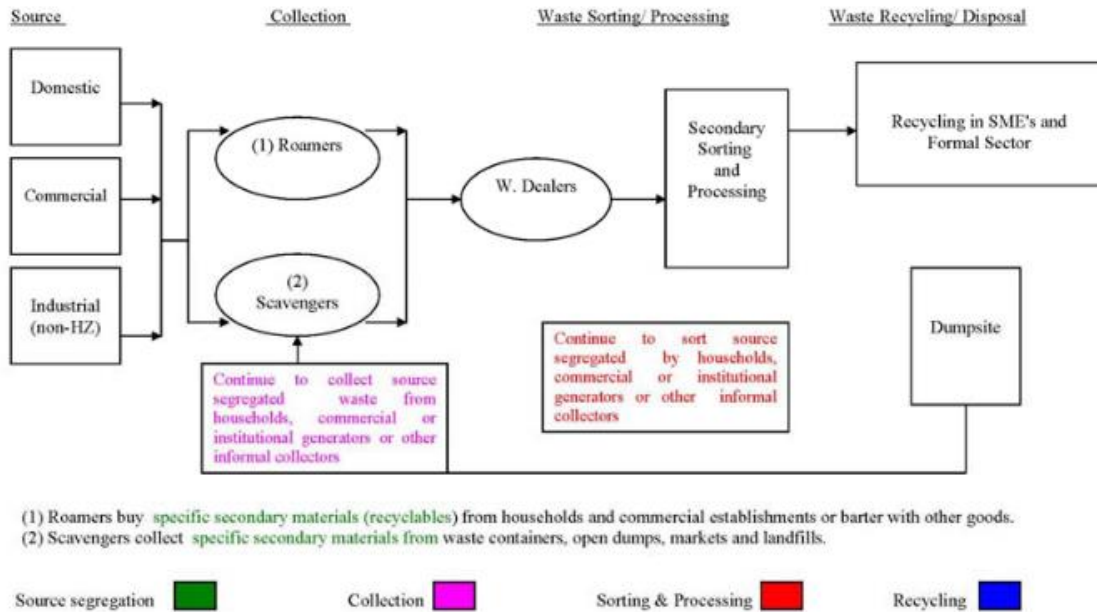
Source

Collection

Waste Sorting/ Processing

Waste Recycling/ Disposal

Domestic

Commercial

Industrial (non-HZ)

(1) Roamers

(2) Scavengers

W. Dealers

Secondary Sorting and Processing

Recycling in SME's and Formal Sector

Dumpsite

Continue to collect source segregated waste from households, commercial or institutional generators or other informal collectors

Continue to sort source segregated by households, commercial or institutional generators or other informal collectors

(1) Roamers buy specific secondary materials (recyclables) from households and commercial establishments or barter with other goods.
(2) Scavengers collect specific secondary materials from waste containers, open dumps, markets and landfills.

Source segregation

Collection

Sorting & Processing

Recycling